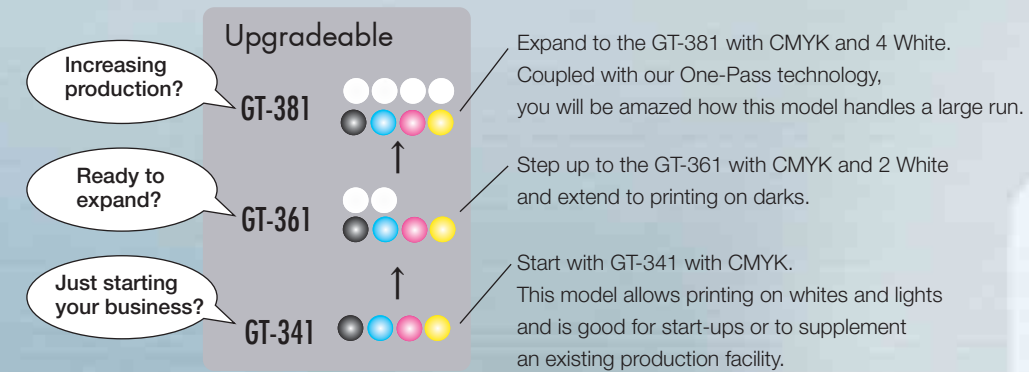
Upgradeable

Increasing production?

GT-381

Ready to expand?

GT-361

Just starting your business?

GT-341

Expand to the GT-381 with CMYK and 4 White. Coupled with our One-Pass technology, you will be amazed how this model handles a large run.

Step up to the GT-361 with CMYK and 2 White and extend to printing on darks.

Start with GT-341 with CMYK. This model allows printing on whites and lights and is good for start-ups or to supplement an existing production facility.